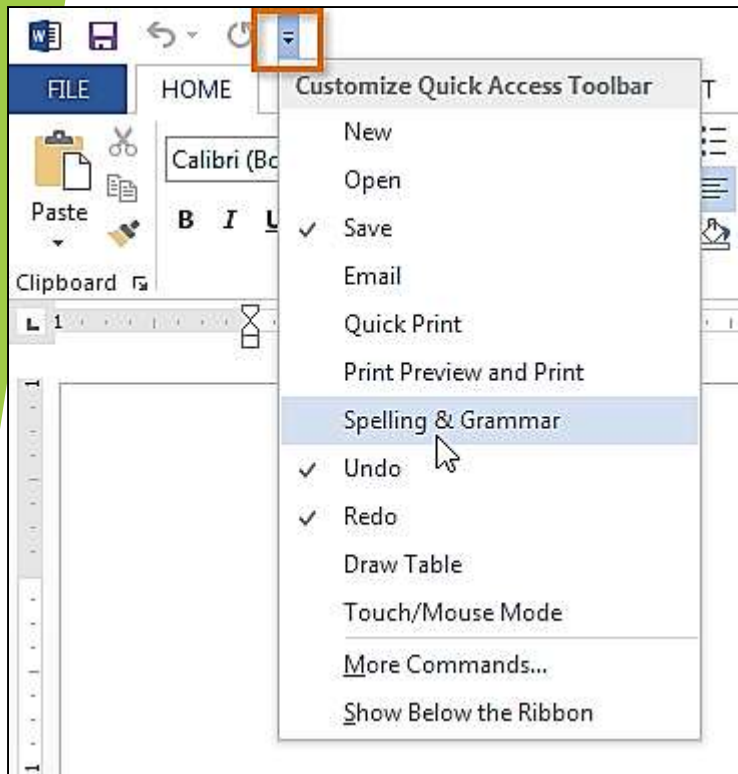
FILE HOME T

Paste

Clipboard

Calibri (Bo

B I U

1

Customize Quick Access Toolbar

New
Open
✓ Save
Email
Quick Print
Print Preview and Print
Spelling & Grammar
✓ Undo
✓ Redo
Draw Table
Touch/Mouse Mode
More Commands...
Show Below the Ribbon